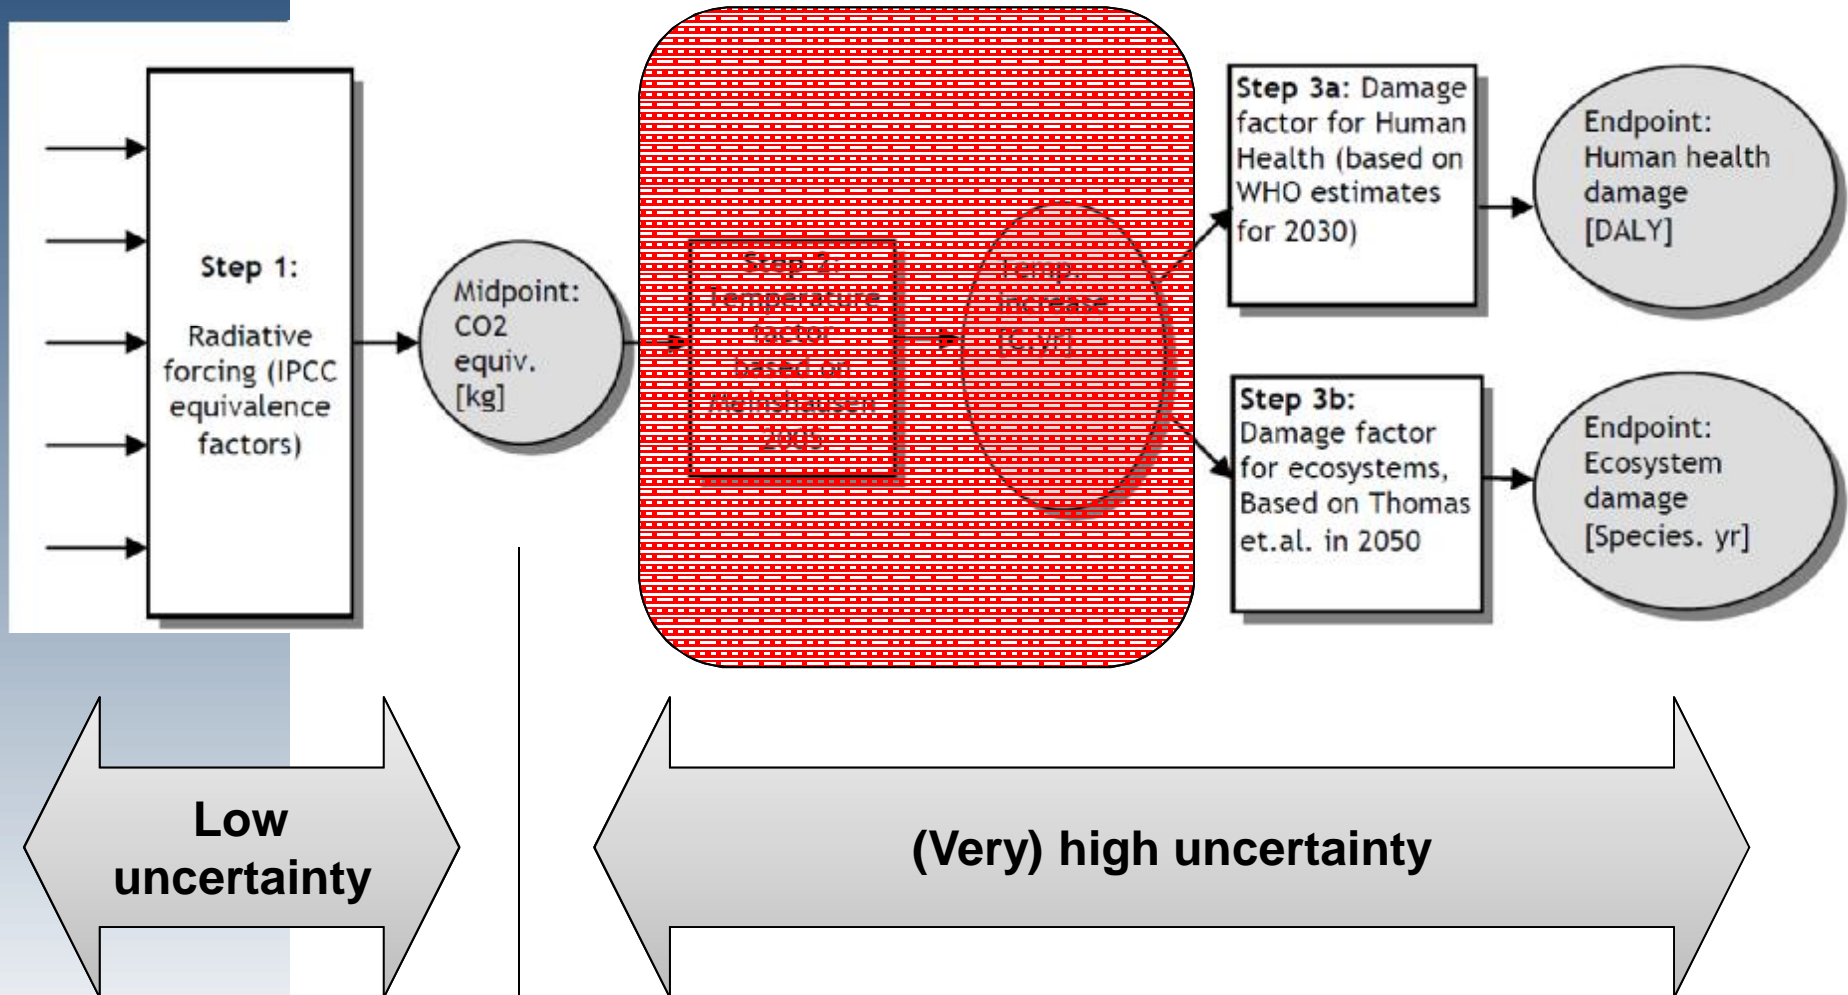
Step 1:

Radiative forcing (IPCC equivalence factors)

Midpoint: CO2 equiv. [kg]

Step 2: Temperature factor based on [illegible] 2005

Temp. increase [C.yr]

Step 3a: Damage factor for Human Health (based on WHO estimates for 2030)

Endpoint: Human health damage [DALY]

Step 3b: Damage factor for ecosystems, Based on Thomas et.al. in 2050

Endpoint: Ecosystem damage [Species. yr]

Low uncertainty

(Very) high uncertainty